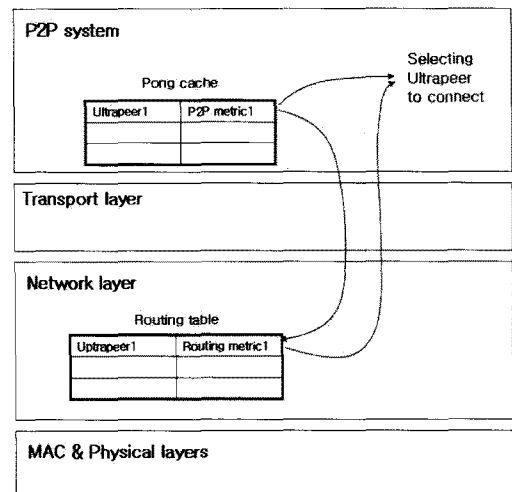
P2P system

Pong cache

| Ultrapeer1 | P2P metric1 |
|---|---|
| | |
| | |

Selecting Ultrapeer to connect

Transport layer

Network layer

Routing table

| Uptrapeer1 | Routing metric1 |
|---|---|
| | |
| | |

MAC & Physical layers